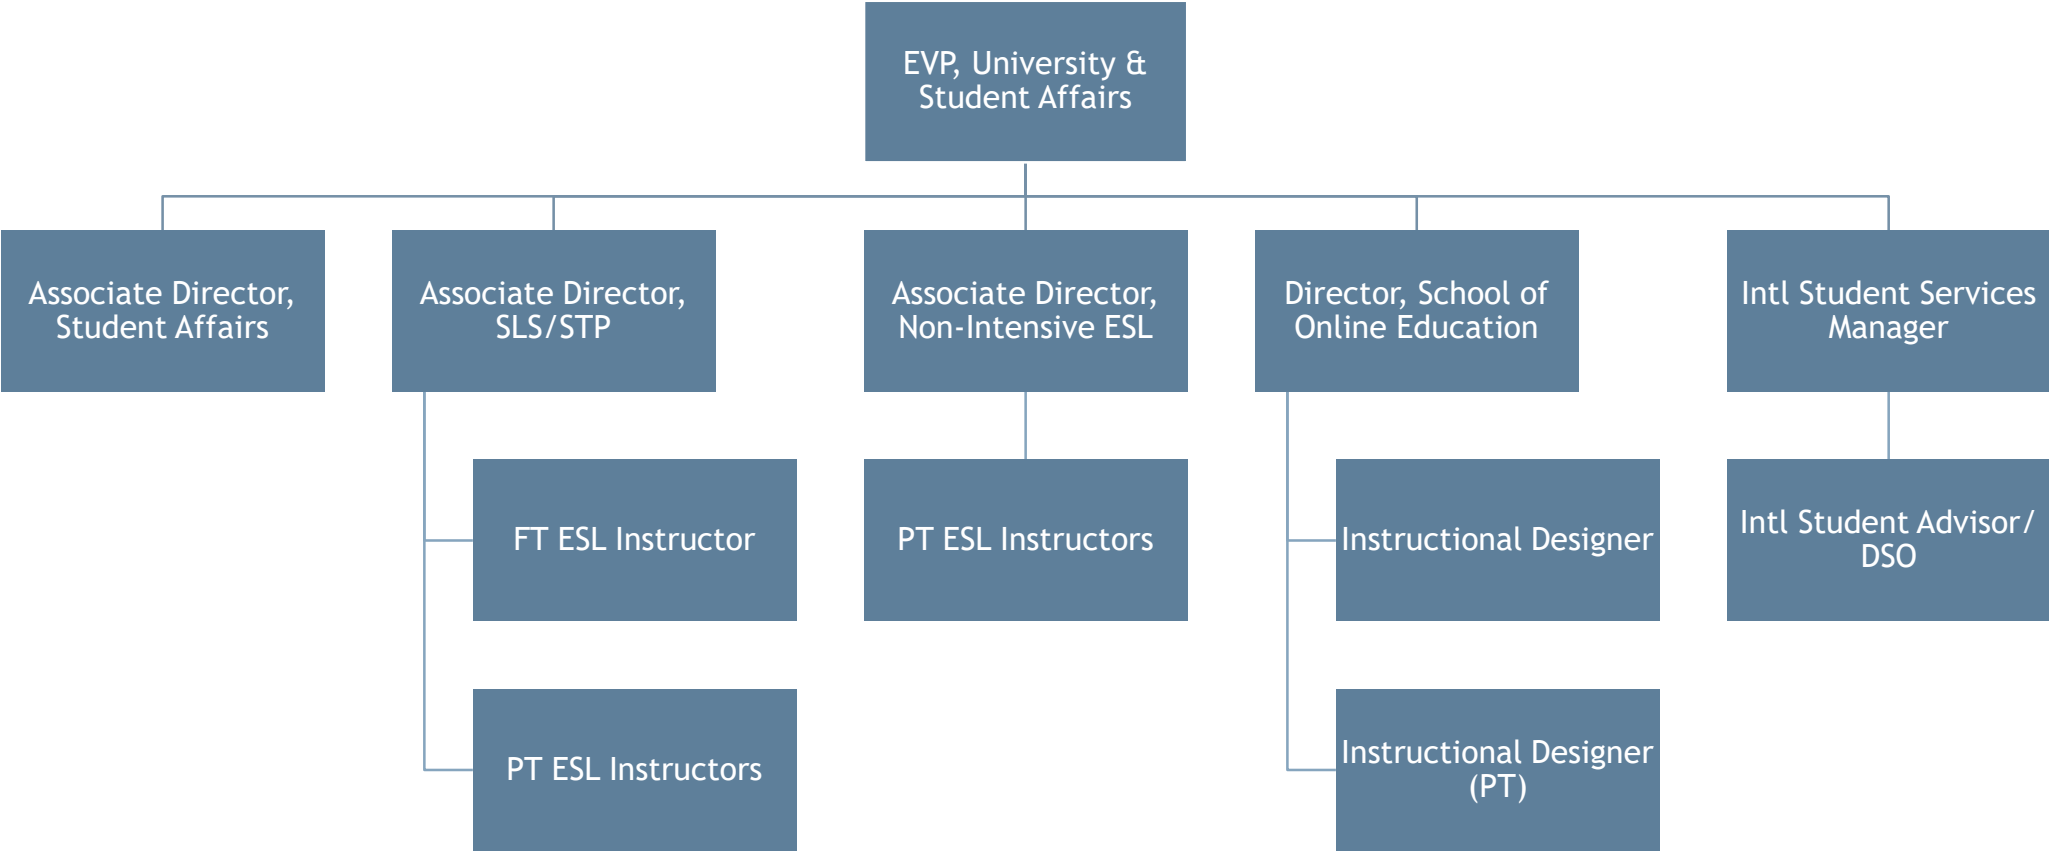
EVP, University & Student Affairs

Associate Director, Student Affairs

Associate Director, SLS/STP

FT ESL Instructor

PT ESL Instructors

Associate Director, Non-Intensive ESL

PT ESL Instructors

Director, School of Online Education

Instructional Designer

Instructional Designer (PT)

Intl Student Services Manager

Intl Student Advisor/ DSO